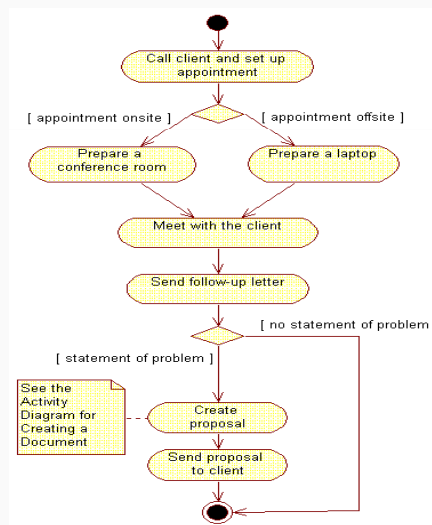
Call client and set up appointment

[ appointment onsite ]

[ appointment offsite ]

Prepare a conference room

Prepare a laptop

Meet with the client

Send follow-up letter

[ no statement of problem ]

[ statement of problem ]

See the Activity Diagram for Creating a Document

Create proposal

Send proposal to client